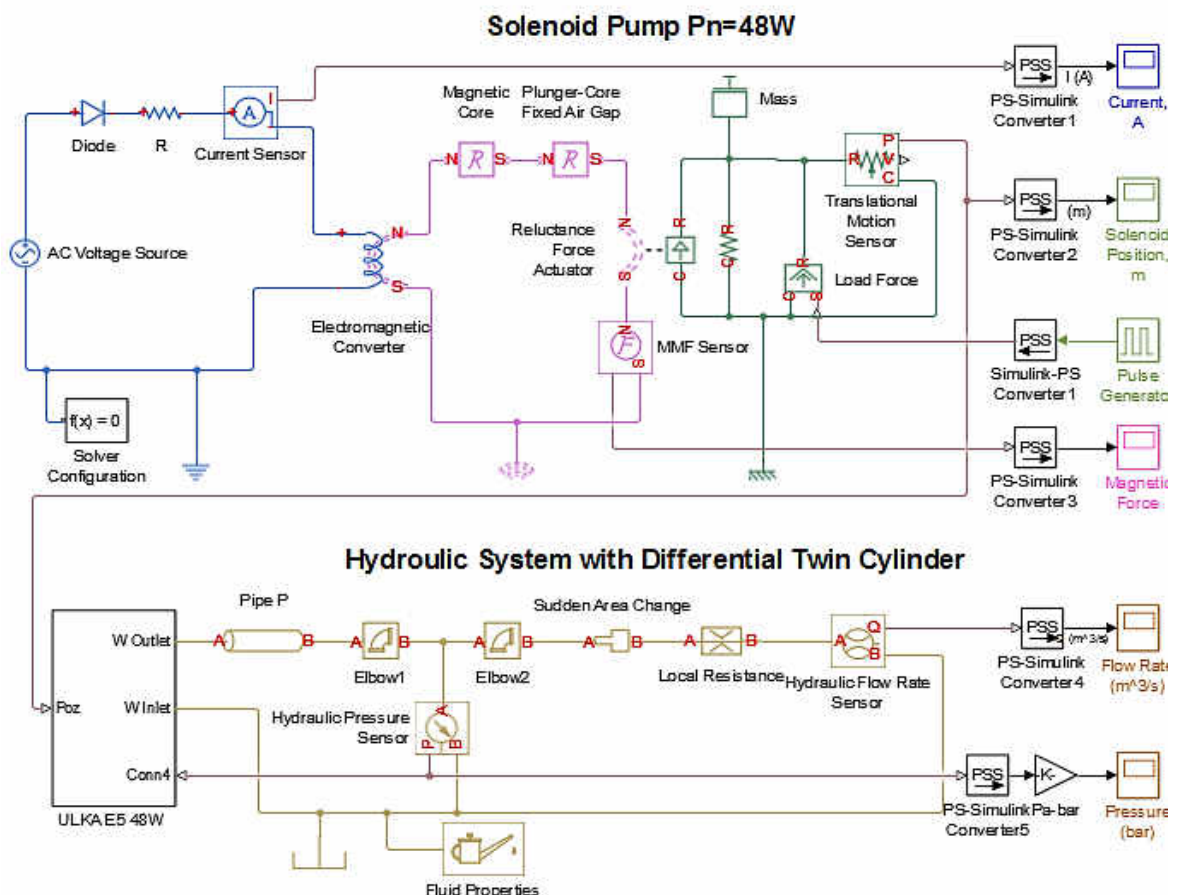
Solenoid Pump Pn=48W

Diode
R
Current Sensor
I
AC Voltage Source
Magnetic Core
Plunger-Core Fixed Air Gap
N
R
S
Mass
Reluctance Force Actuator
Translational Motion Sensor
R V P C
Load Force
C R
Electromagnetic Converter
N
S
MMF Sensor
f(x) = 0
Solver Configuration
PSS
I (A)
PS-Simulink Converter1
Current, A
PSS
(m)
PS-Simulink Converter2
Solenoid Position, m
PSS
Simulink-PS Converter1
Pulse Generator
PSS
PS-Simulink Converter3
Magnetic Force

Hydroulic System with Differential Twin Cylinder

W Outlet
W Inlet
Poz
Conn4
ULKA E5 48W
Pipe P
A
B
Elbow1
Elbow2
Sudden Area Change
Local Resistance
Hydraulic Flow Rate Sensor
Q
Hydraulic Pressure Sensor
P A B
Fluid Properties
PSS
(m^3/s)
PS-Simulink Converter4
Flow Rate (m^3/s)
PSS
-K-
PS-Simulink Converter5
Pa-bar
Pressure (bar)